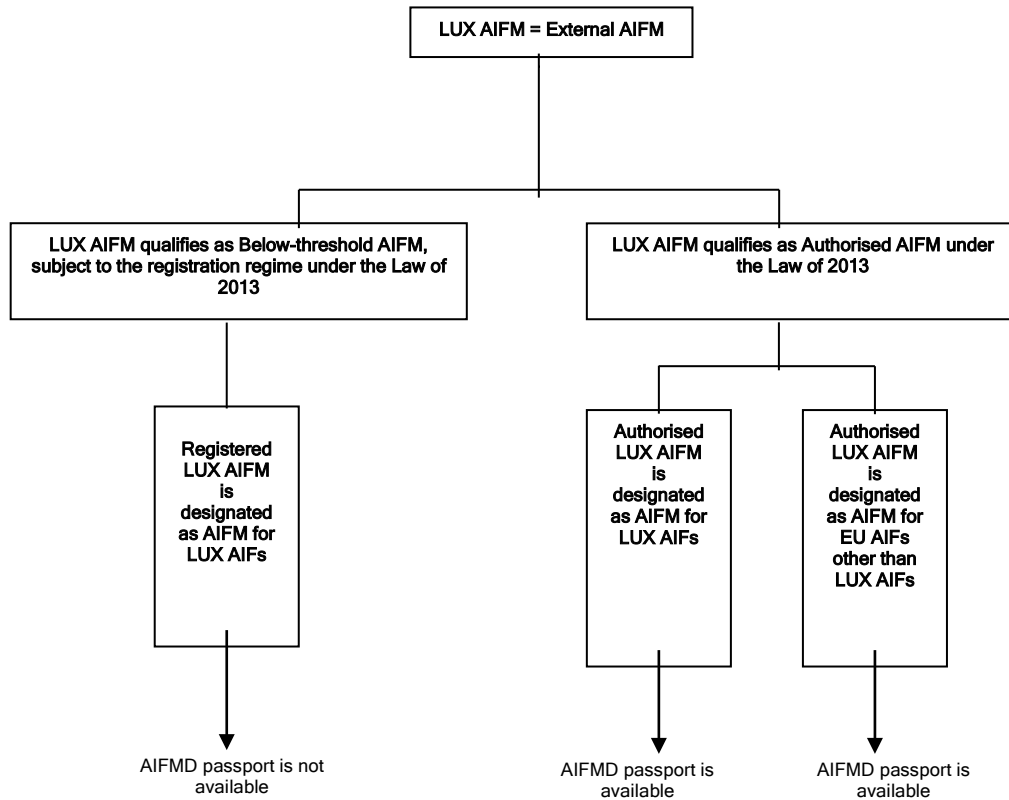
LUX AIFM = External AIFM

LUX AIFM qualifies as Below-threshold AIFM, subject to the registration regime under the Law of 2013

LUX AIFM qualifies as Authorised AIFM under the Law of 2013

Registered LUX AIFM is designated as AIFM for LUX AIFs

Authorised LUX AIFM is designated as AIFM for LUX AIFs

Authorised LUX AIFM is designated as AIFM for EU AIFs other than LUX AIFs

AIFMD passport is not available

AIFMD passport is available

AIFMD passport is available